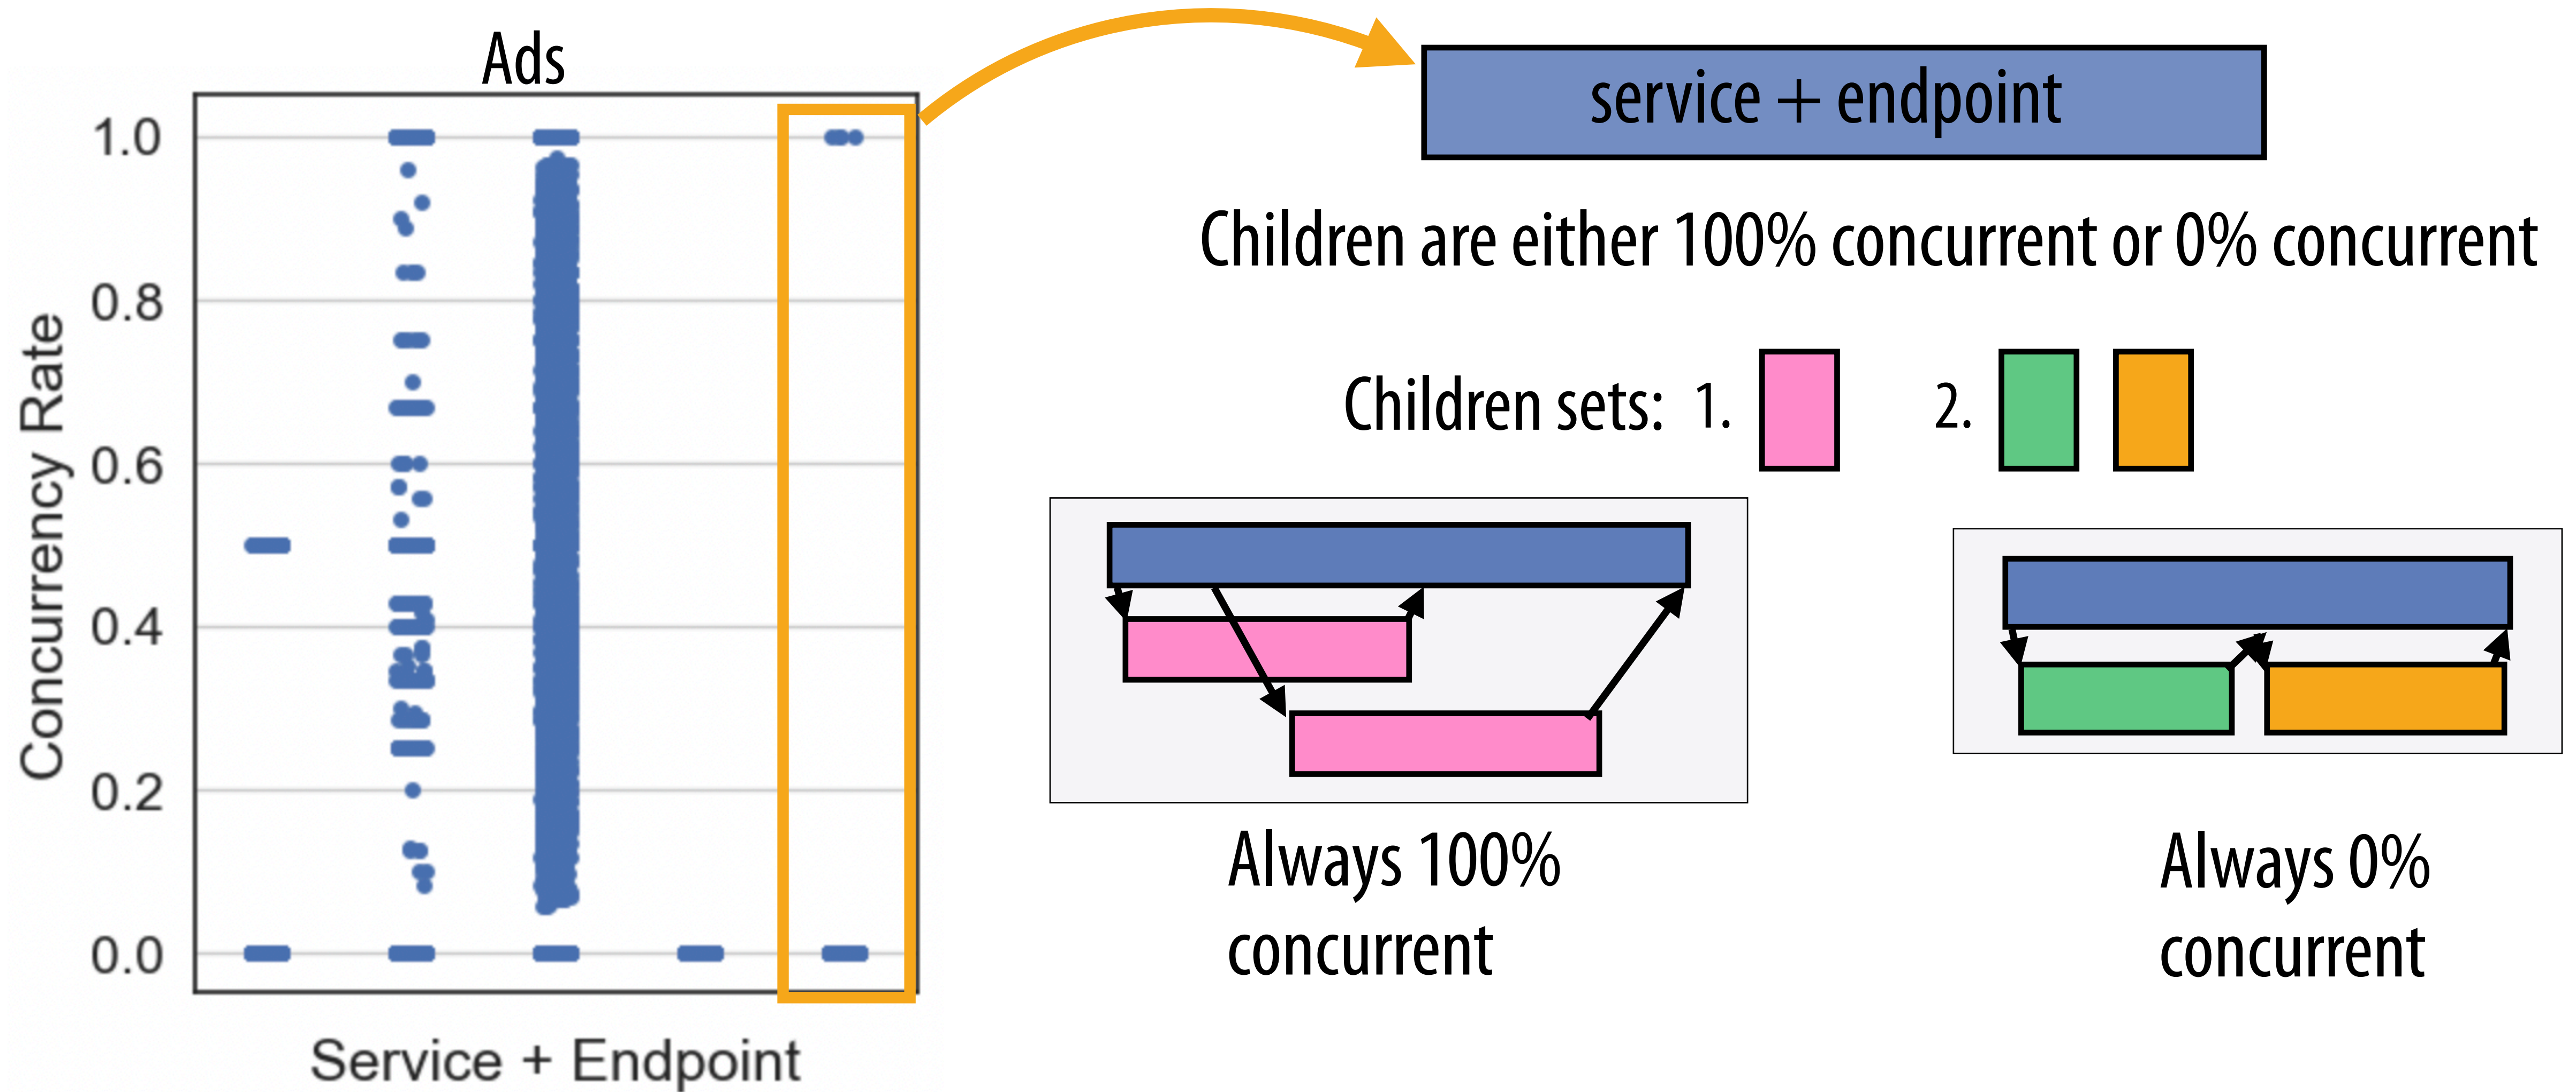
Ads

1.0
0.8
0.6
0.4
0.2
0.0

Concurrency Rate

Service + Endpoint

service + endpoint

Children are either 100% concurrent or 0% concurrent

Children sets: 1. 2.

Always 100% concurrent

Always 0% concurrent